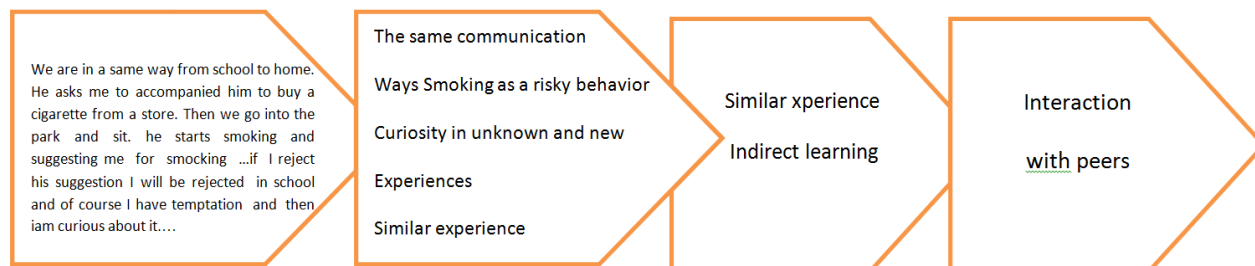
We are in a same way from school to home. He asks me to accompanied him to buy a cigarette from a store. Then we go into the park and sit. he starts smoking and suggesting me for smocking ...if I reject his suggestion I will be rejected in school and of course I have temptation and then iam curious about it....

The same communication

Ways Smoking as a risky behavior

Curiosity in unknown and new

Experiences

Similar experience

Similar xperience

Indirect learning

Interaction

with peers